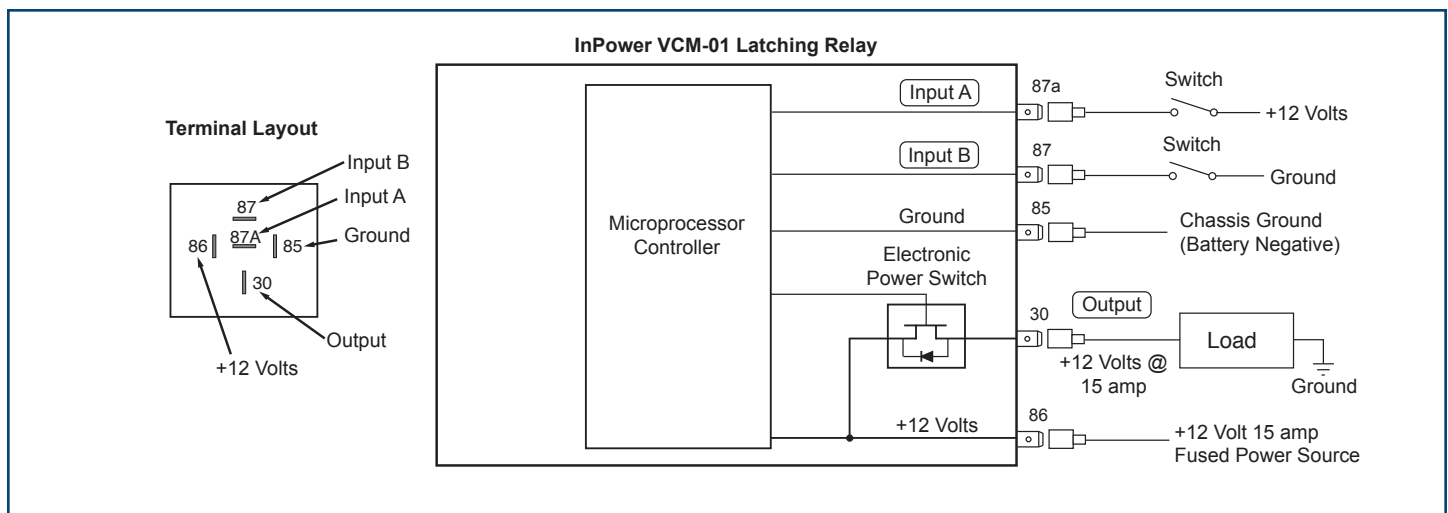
Terminal Layout

Input B
Input A
87
87A
86
85
Ground
30
Output
+12 Volts

InPower VCM-01 Latching Relay

Microprocessor Controller

Input A
87a
Switch
+12 Volts

Input B
87
Switch
Ground

Ground
85
Chassis Ground (Battery Negative)

Electronic Power Switch

Output
30
Load
+12 Volts @ 15 amp
Ground

+12 Volts
86
+12 Volt 15 amp Fused Power Source